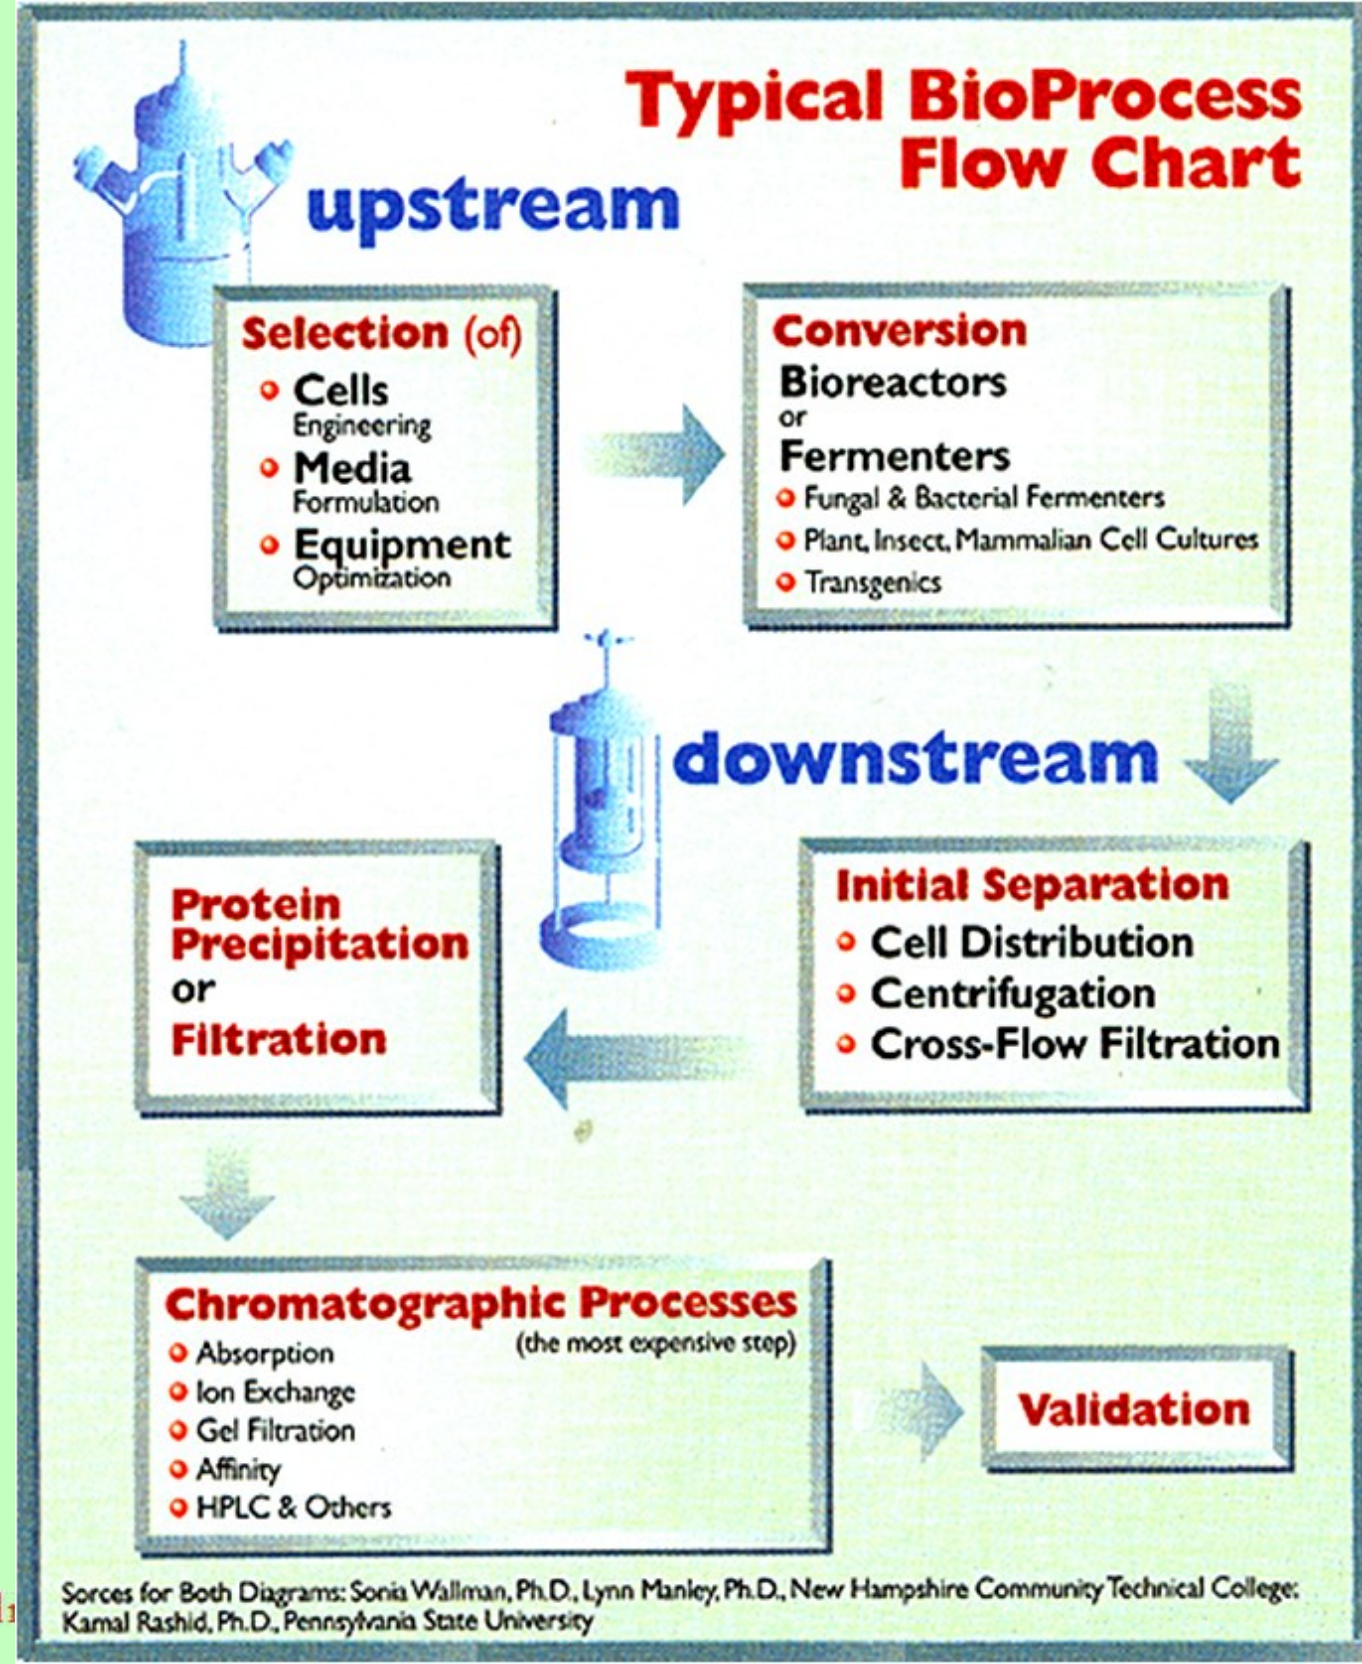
Typical BioProcess Flow Chart

upstream

Selection (of)
Cells
Engineering
Media
Formulation
Equipment
Optimization

Conversion
Bioreactors
or
Fermenters
Fungal & Bacterial Fermenters
Plant, Insect, Mammalian Cell Cultures
Transgenics

downstream

Initial Separation
Cell Distribution
Centrifugation
Cross-Flow Filtration

Protein Precipitation
or
Filtration

Chromatographic Processes
(the most expensive step)
Absorption
Ion Exchange
Gel Filtration
Affinity
HPLC & Others

Validation

Sorces for Both Diagrams: Sonia Wallman, Ph.D., Lynn Manley, Ph.D., New Hampshire Community Technical College; Kamal Rashid, Ph.D., Pennsylvania State University